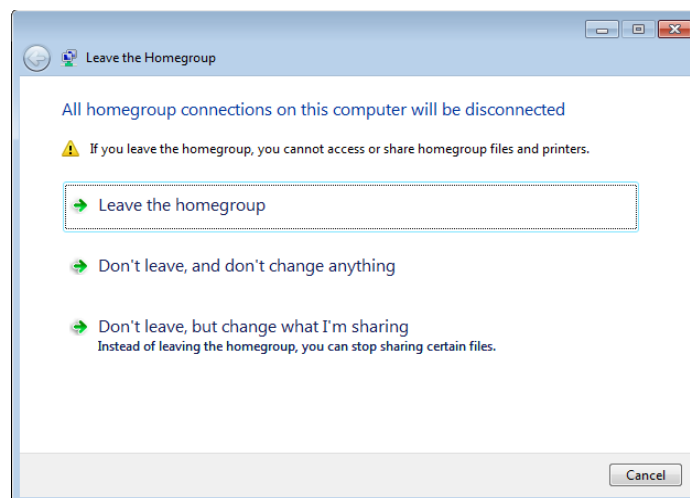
Leave the Homegroup

All homegroup connections on this computer will be disconnected

If you leave the homegroup, you cannot access or share homegroup files and printers.

Leave the homegroup

Don't leave, and don't change anything

Don't leave, but change what I'm sharing
Instead of leaving the homegroup, you can stop sharing certain files.

Cancel